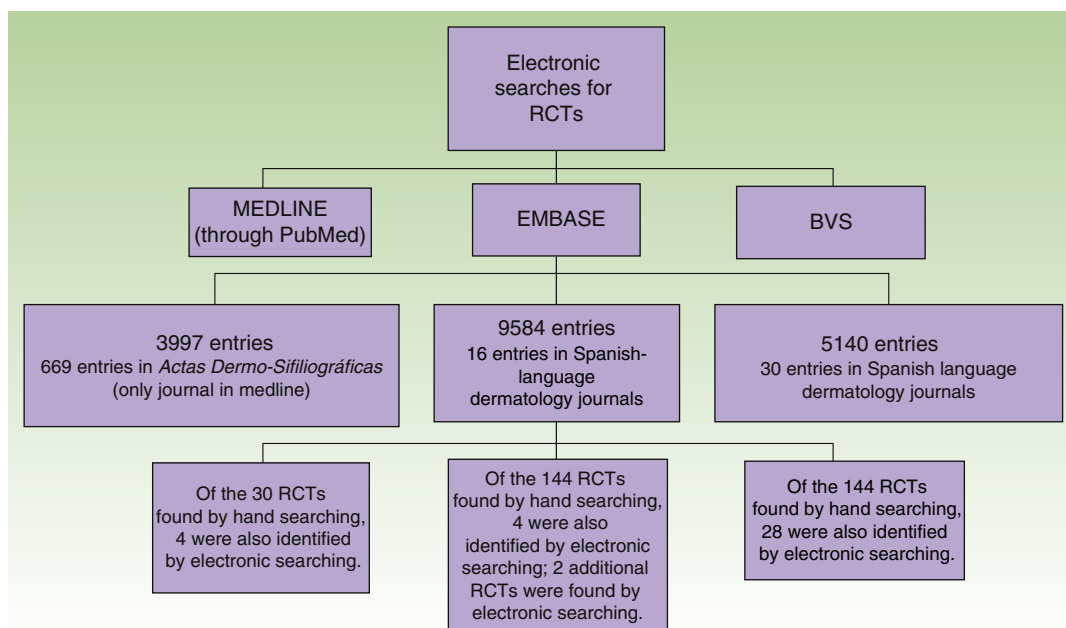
Electronic searches for RCTs

MEDLINE (through PubMed)

EMBASE

BVS

3997 entries
669 entries in *Actas Dermo-Sifiliográficas* (only journal in medline)

9584 entries
16 entries in Spanish-language dermatology journals

5140 entries
30 entries in Spanish language dermatology journals

Of the 30 RCTs found by hand searching, 4 were also identified by electronic searching.

Of the 144 RCTs found by hand searching, 4 were also identified by electronic searching; 2 additional RCTs were found by electronic searching.

Of the 144 RCTs found by hand searching, 28 were also identified by electronic searching.